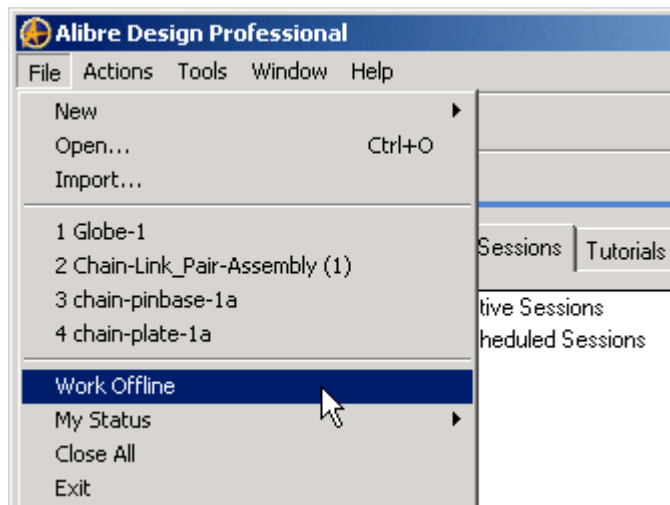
Alibre Design Professional

File Actions Tools Window Help

New
Open... Ctrl+O
Import...

1 Globe-1
2 Chain-Link_Pair-Assembly (1)
3 chain-pinbase-1a
4 chain-plate-1a

Work Offline
My Status
Close All
Exit

Sessions Tutorials

tive Sessions
heduled Sessions